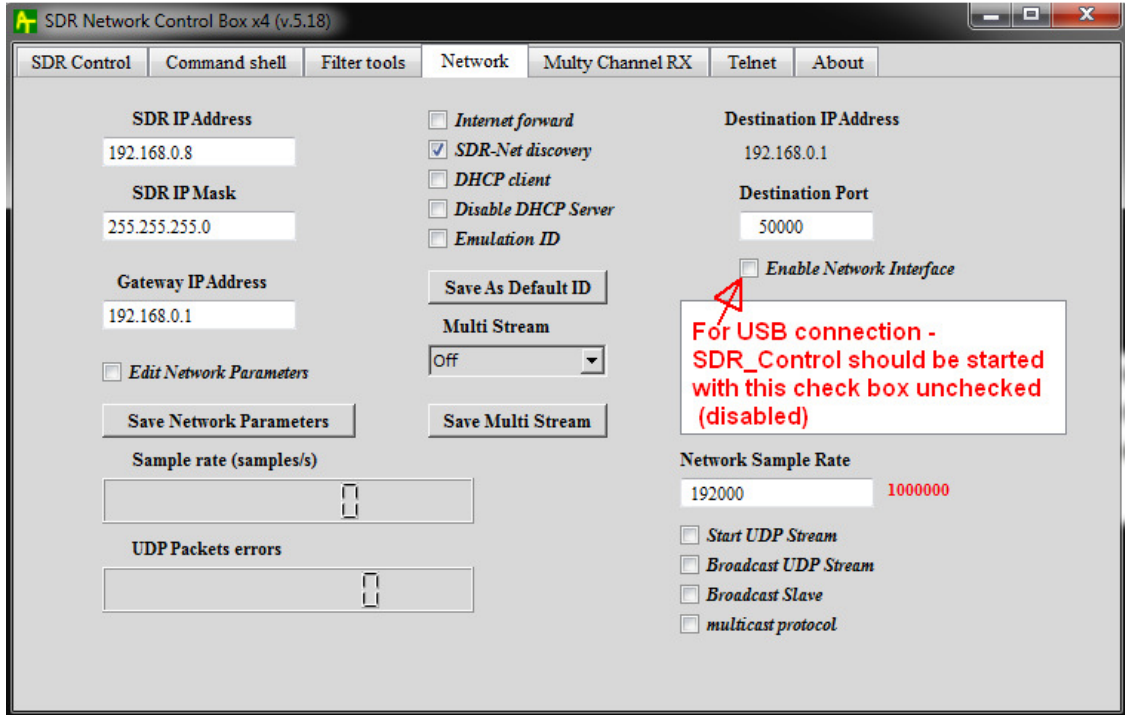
SDR Network Control Box x4 (v.5.18)

SDR Control | Command shell | Filter tools | Network | Multy Channel RX | Telnet | About

SDR IP Address
192.168.0.8
SDR IP Mask
255.255.255.0
Gateway IP Address
192.168.0.1
Edit Network Parameters
Save Network Parameters
Sample rate (samples/s)
0
UDP Packets errors
0

Internet forward
SDR-Net discovery
DHCP client
Disable DHCP Server
Emulation ID
Save As Default ID
Multi Stream
Off
Save Multi Stream

Destination IP Address
192.168.0.1
Destination Port
50000
Enable Network Interface

For USB connection - SDR_Control should be started with this check box unchecked (disabled)

Network Sample Rate
192000
1000000
Start UDP Stream
Broadcast UDP Stream
Broadcast Slave
multicast protocol